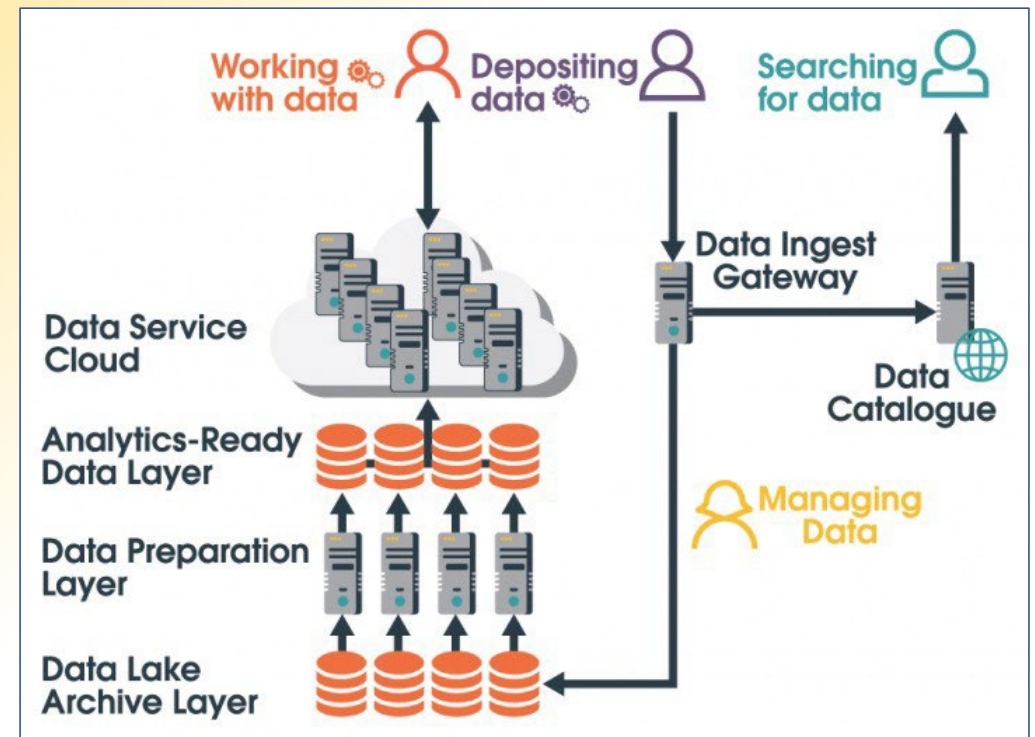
Working with data

Depositing data

Searching for data

Data Ingest Gateway

Data Service Cloud

Data Catalogue

Analytics-Ready Data Layer

Managing Data

Data Preparation Layer

Data Lake Archive Layer